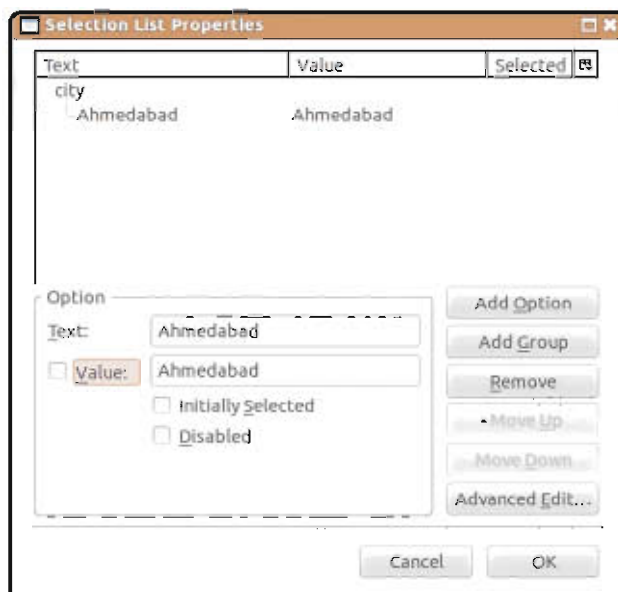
Selection List Properties

| Text | Value | Selected |
|---|---|---|
| city | | |
| Ahmedabad | Ahmedabad | |

Option

Text: Ahmedabad

Value: Ahmedabad

Initially Selected

Disabled

Add Option

Add Group

Remove

Move Up

Move Down

Advanced Edit...

Cancel

OK